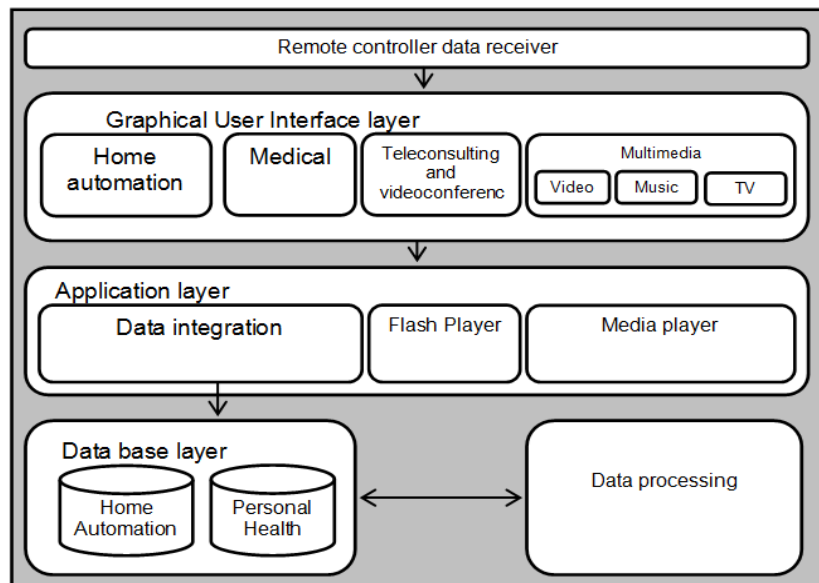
Remote controller data receiver

Graphical User Interface layer

Home automation

Medical

Teleconsulting and videoconferenc

Multimedia

Video

Music

TV

Application layer

Data integration

Flash Player

Media player

Data base layer

Home Automation

Personal Health

Data processing